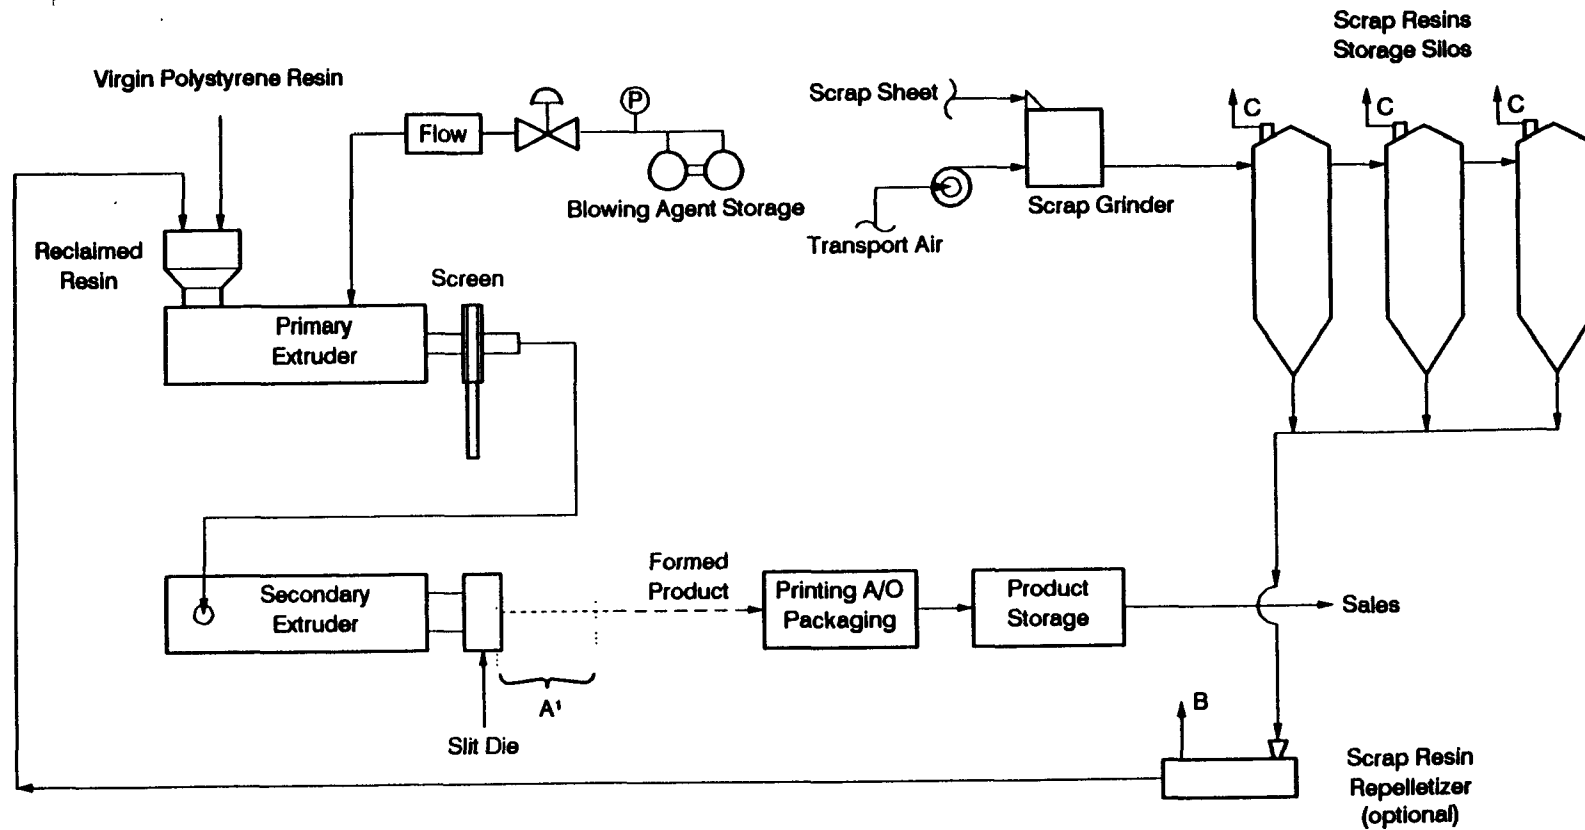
Scrap Resins
Storage Silos

Virgin Polystyrene Resin

Flow

P

Blowing Agent Storage

Scrap Sheet

Transport Air

Scrap Grinder

C

C

C

Reclaimed
Resin

Screen

Primary
Extruder

Secondary
Extruder

Formed
Product

Printing A/O
Packaging

Product
Storage

Sales

A'

Slit Die

B

Scrap Resin
Repelletizer
(optional)